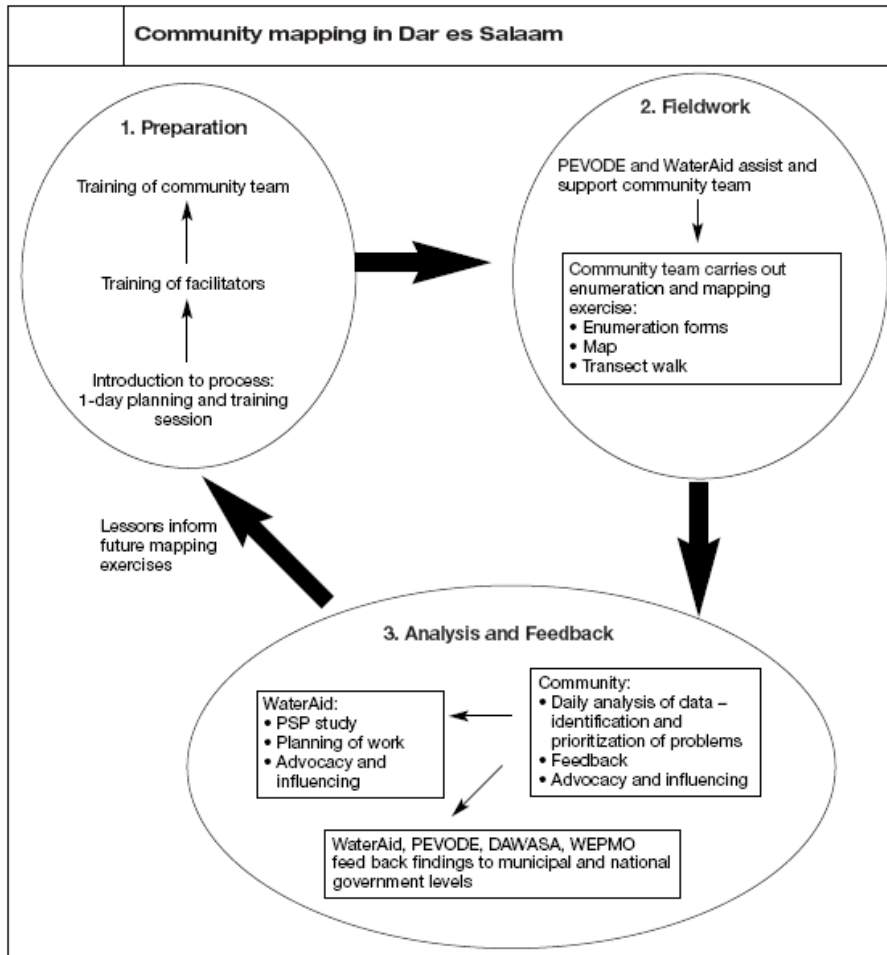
Community mapping in Dar es Salaam

1. Preparation

Training of community team

Training of facilitators

Introduction to process: 1-day planning and training session

2. Fieldwork

PEVODE and WaterAid assist and support community team

Community team carries out enumeration and mapping exercise:
• Enumeration forms
• Map
• Transect walk

Lessons inform future mapping exercises

3. Analysis and Feedback

WaterAid:
• PSP study
• Planning of work
• Advocacy and influencing

Community:
• Daily analysis of data – identification and prioritization of problems
• Feedback
• Advocacy and influencing

WaterAid, PEVODE, DAWASA, WEPMO feed back findings to municipal and national government levels